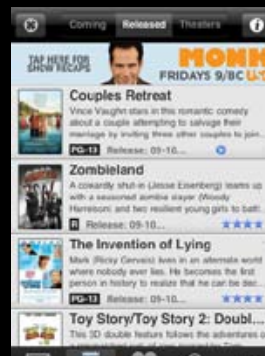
Coming Released Theaters

TAP HERE FOR SHOW RECAPS MONK FRIDAYS 9/8C

Couples Retreat
Vince Vaughn stars in this romantic comedy about a couple attempting to salvage their marriage by inviting three other couples to join...
PG-13 Release: 09-10...

Zombieland
A cowardly shut-in (Jesse Eisenberg) teams up with a seasoned zombie slayer (Woody Harrelson) and two resilient young girls to batt...
R Release: 09-10...

The Invention of Lying
Mark (Ricky Gervais) lives in an alternate world where nobody ever lies. He becomes the first person in history to realize that he can be dec...
PG-13 Release: 09-10...

Toy Story/Toy Story 2: Doubl...
This 3D double feature follows the adventures o...